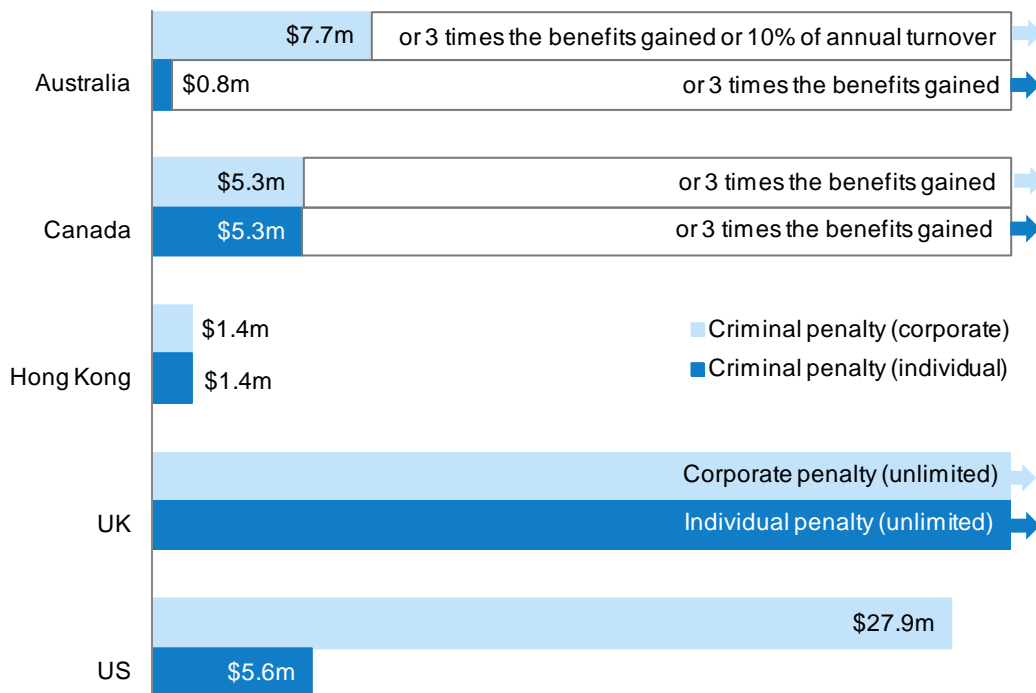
Australia
$7.7m or 3 times the benefits gained or 10% of annual turnover
$0.8m or 3 times the benefits gained

Canada
$5.3m or 3 times the benefits gained
$5.3m or 3 times the benefits gained

Hong Kong
$1.4m
$1.4m

Criminal penalty (corporate)
Criminal penalty (individual)

UK
Corporate penalty (unlimited)
Individual penalty (unlimited)

US
$27.9m
$5.6m